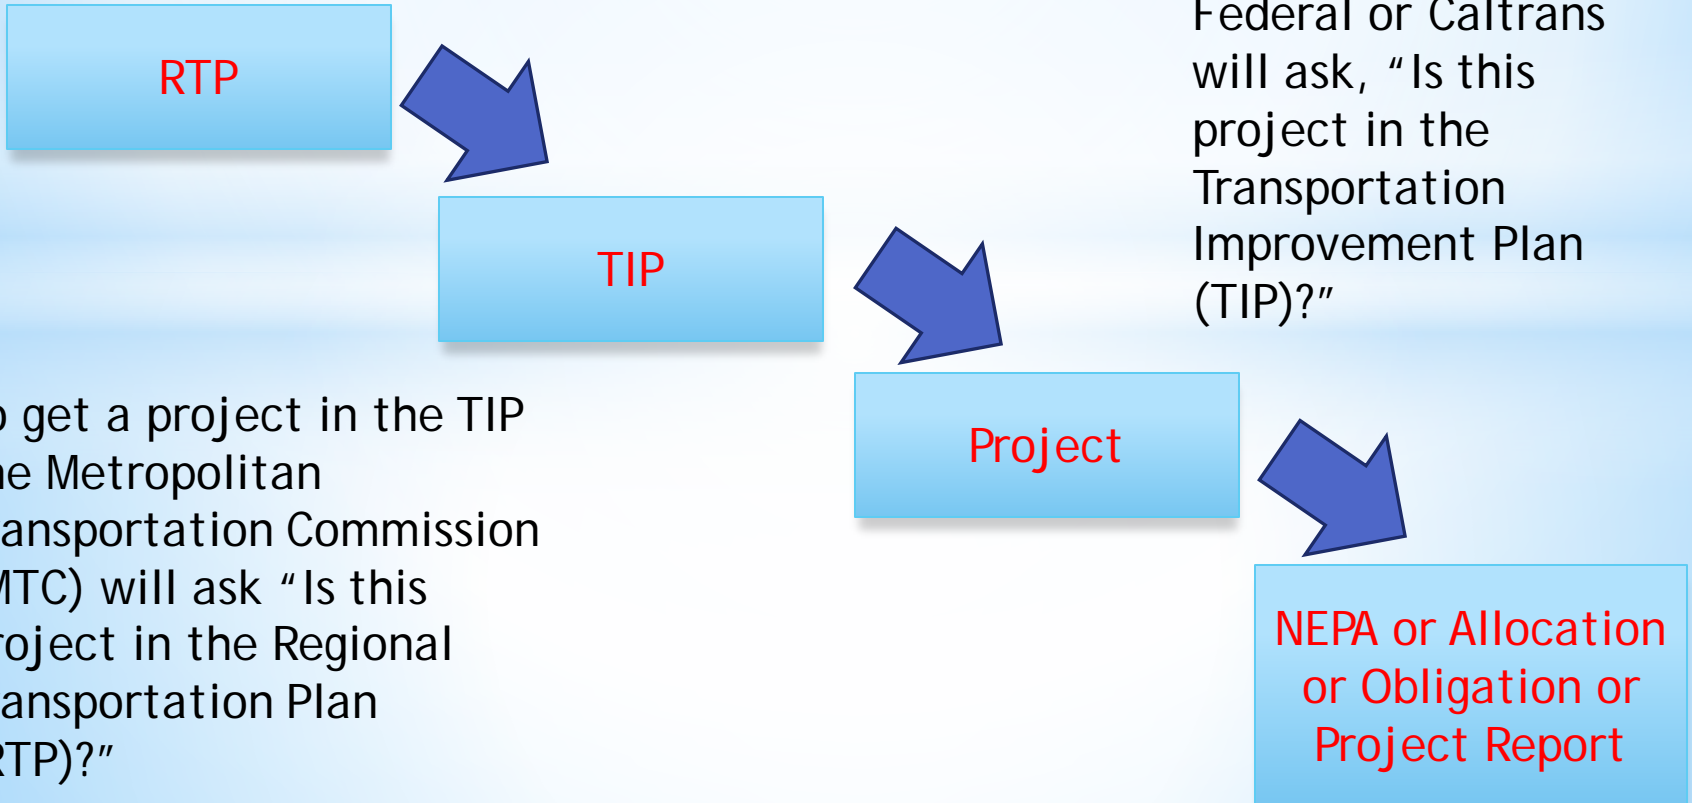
RTP

TIP

Project

NEPA or Allocation or Obligation or Project Report

Federal or Caltrans will ask, "Is this project in the Transportation Improvement Plan (TIP)?"

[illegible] get a project in the TIP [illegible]e Metropolitan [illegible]ansportation Commission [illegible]TC) will ask "Is this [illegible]roject in the Regional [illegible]ansportation Plan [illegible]TP)?"